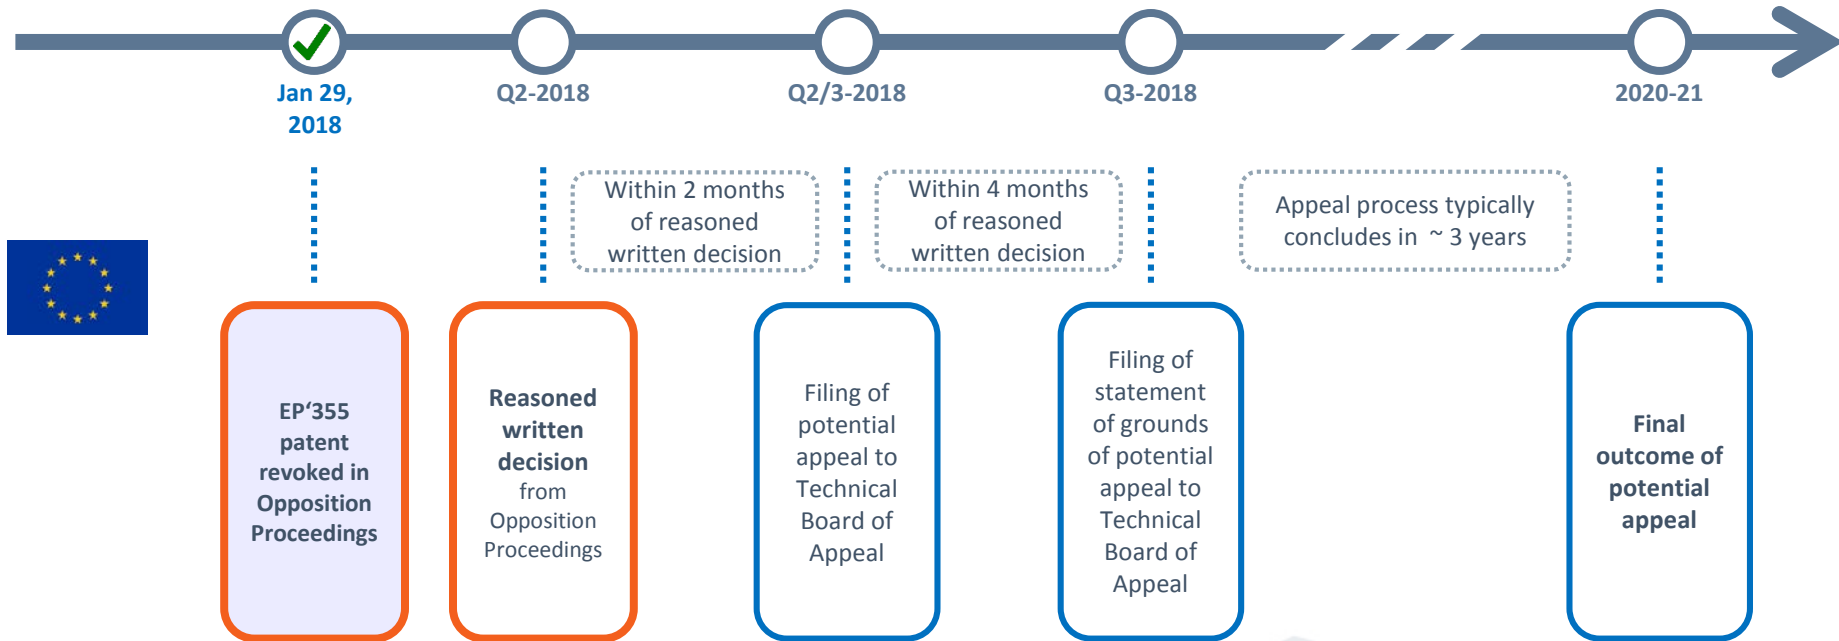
Jan 29, 2018

Q2-2018

Q2/3-2018

Q3-2018

2020-21

Within 2 months of reasoned written decision

Within 4 months of reasoned written decision

Appeal process typically concludes in ~ 3 years

EP‘355 patent revoked in Opposition Proceedings

Reasoned written decision from Opposition Proceedings

Filing of potential appeal to Technical Board of Appeal

Filing of statement of grounds of potential appeal to Technical Board of Appeal

Final outcome of potential appeal